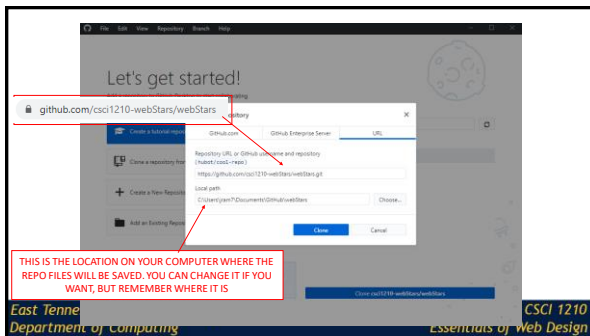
File Edit View Repository Branch Help

Let's get started!

github.com/csci1210-webStars/webStars

pository

GitHub.com

GitHub Enterprise Server

URL

Create a tutorial repo

Clone a repository fro

Create a New Repositor

Add an Existing Repo

Repository URL or GitHub username and repository (hubot/cool-repo)

https://github.com/csci1210-webStars/webStars.git

Local path

C:\Users\jsam7\Documents\GitHub\webStars

Choose...

Clone

Cancel

THIS IS THE LOCATION ON YOUR COMPUTER WHERE THE REPO FILES WILL BE SAVED. YOU CAN CHANGE IT IF YOU WANT, BUT REMEMBER WHERE IT IS

Clone csci1210-webStars/webStars

East Tenne

Department of Computing

CSCI 1210

Essentials of Web Design